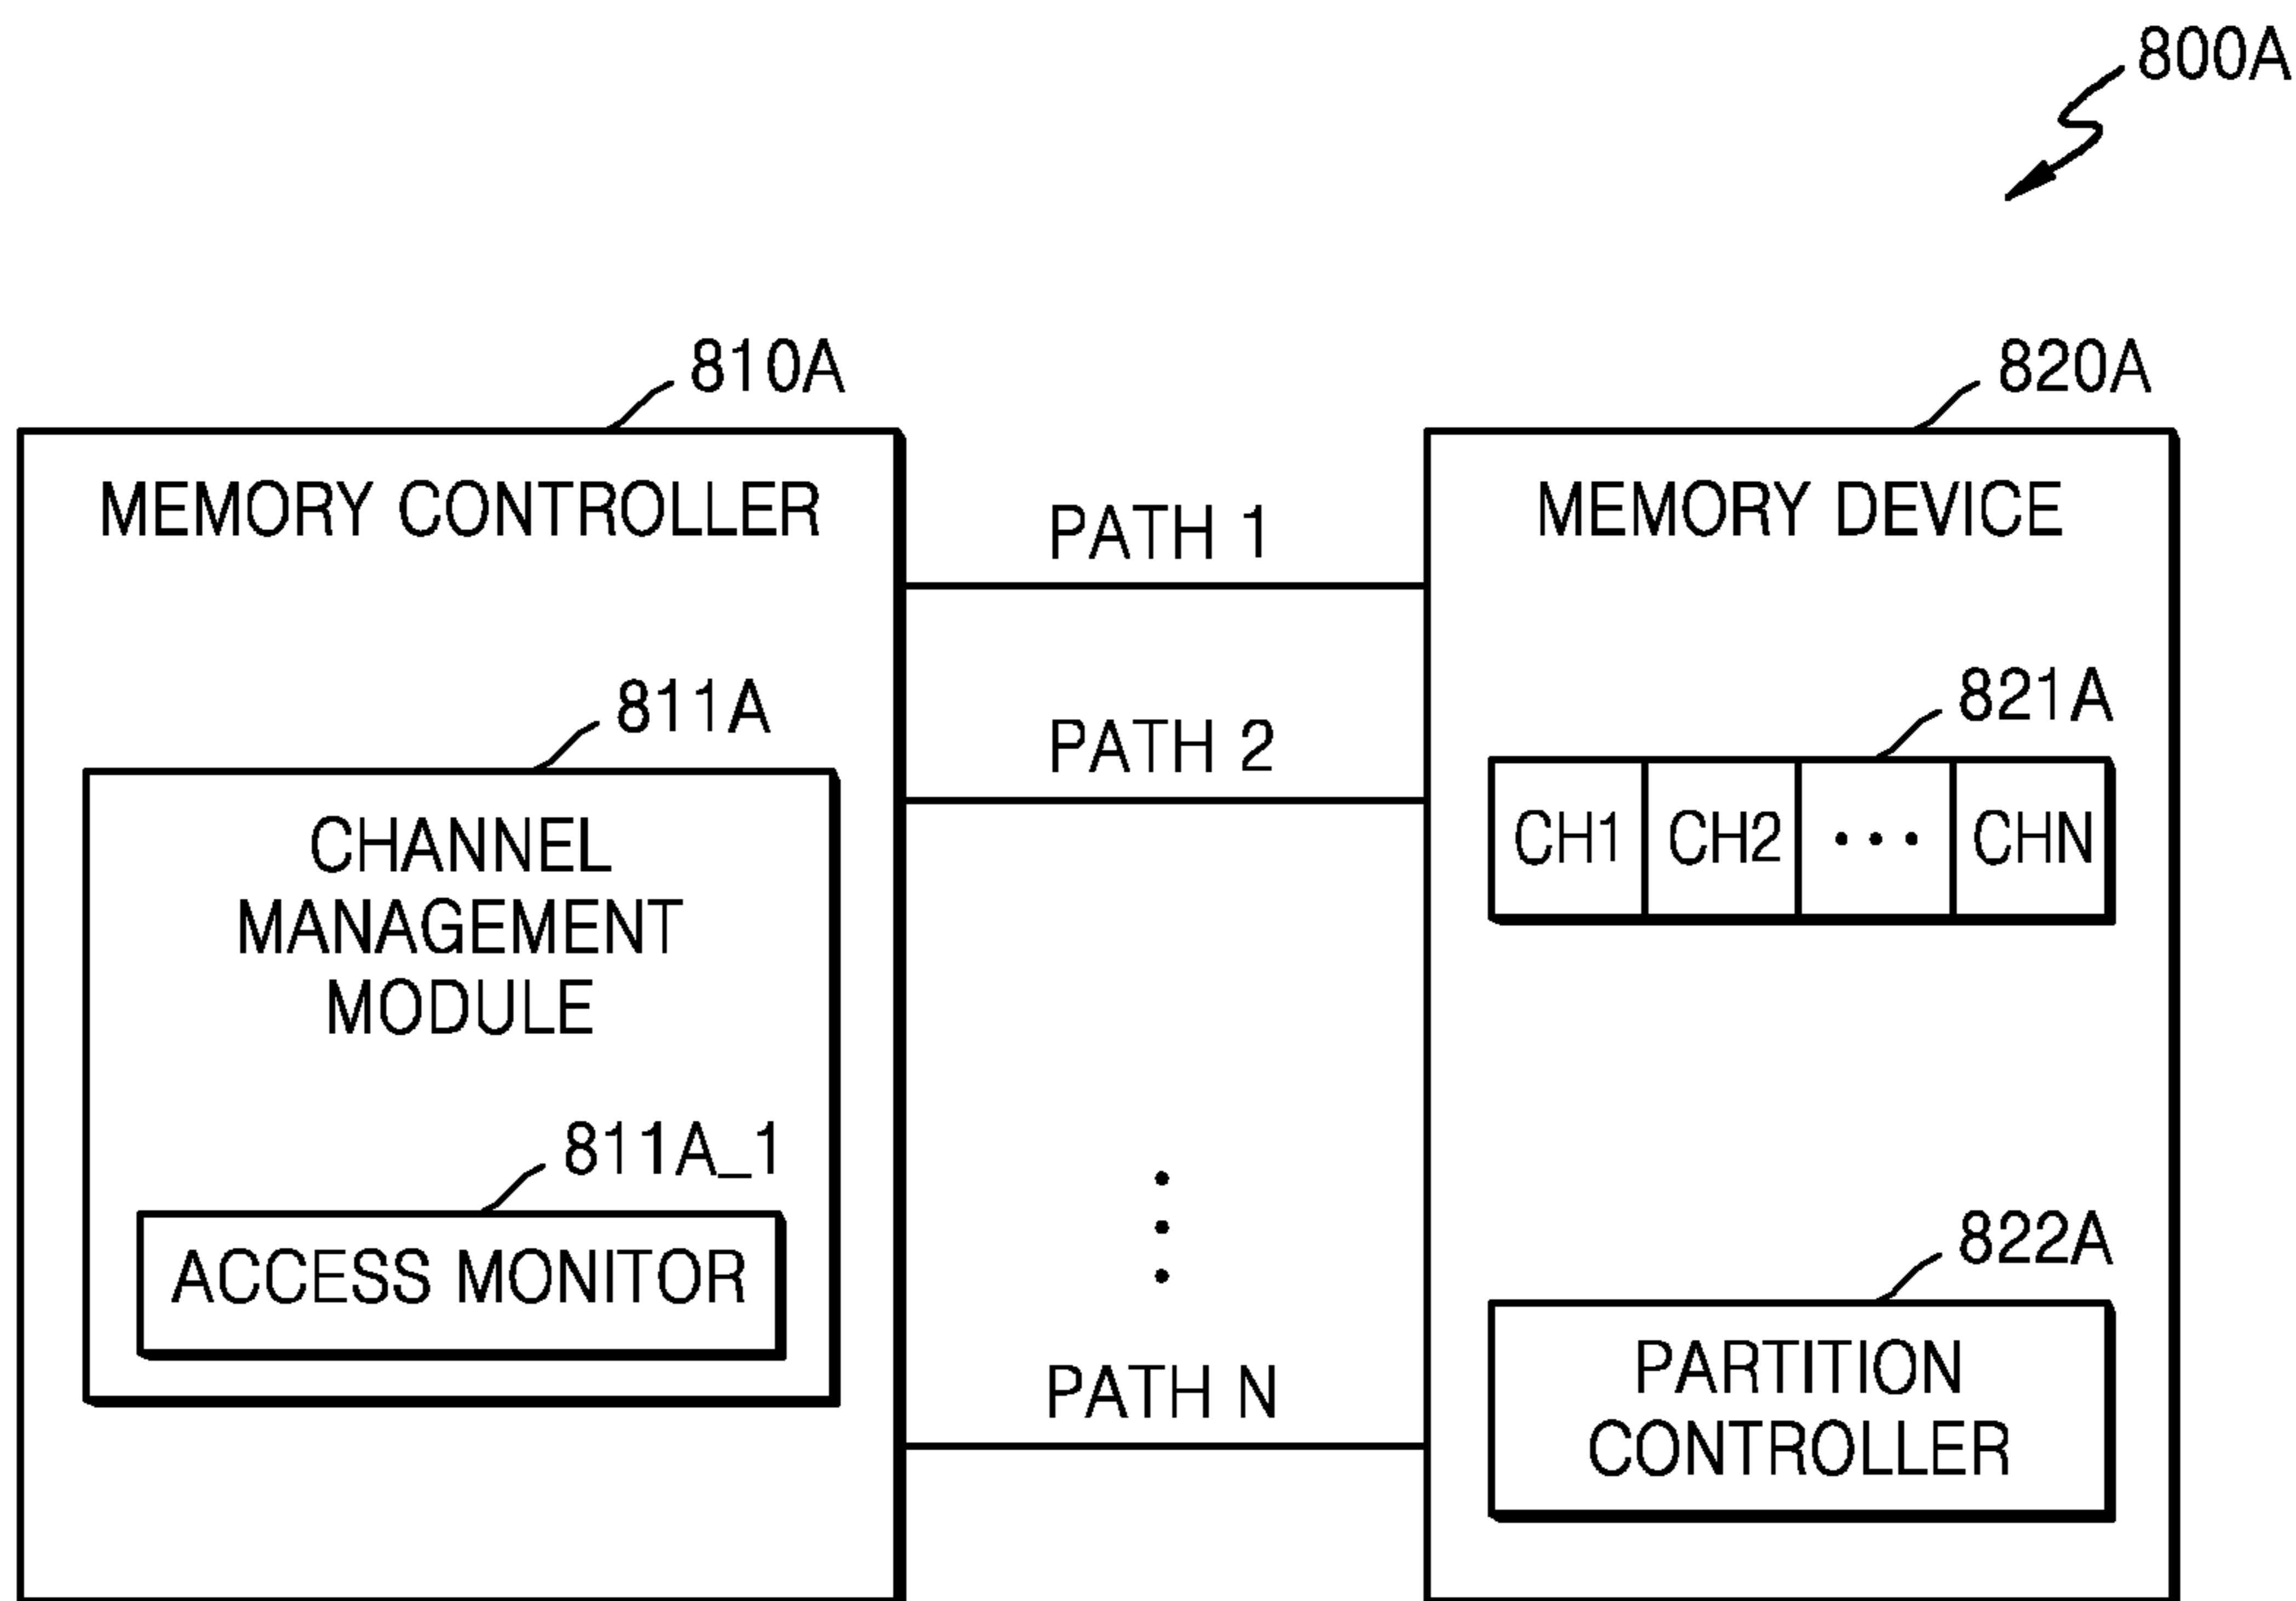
800A

810A

MEMORY CONTROLLER

811A

CHANNEL MANAGEMENT MODULE

811A_1

ACCESS MONITOR

PATH 1

PATH 2

⋮

PATH N

820A

MEMORY DEVICE

821A

| CH1 | CH2 | ··· | CHN |
|---|---|---|---|

822A

PARTITION CONTROLLER